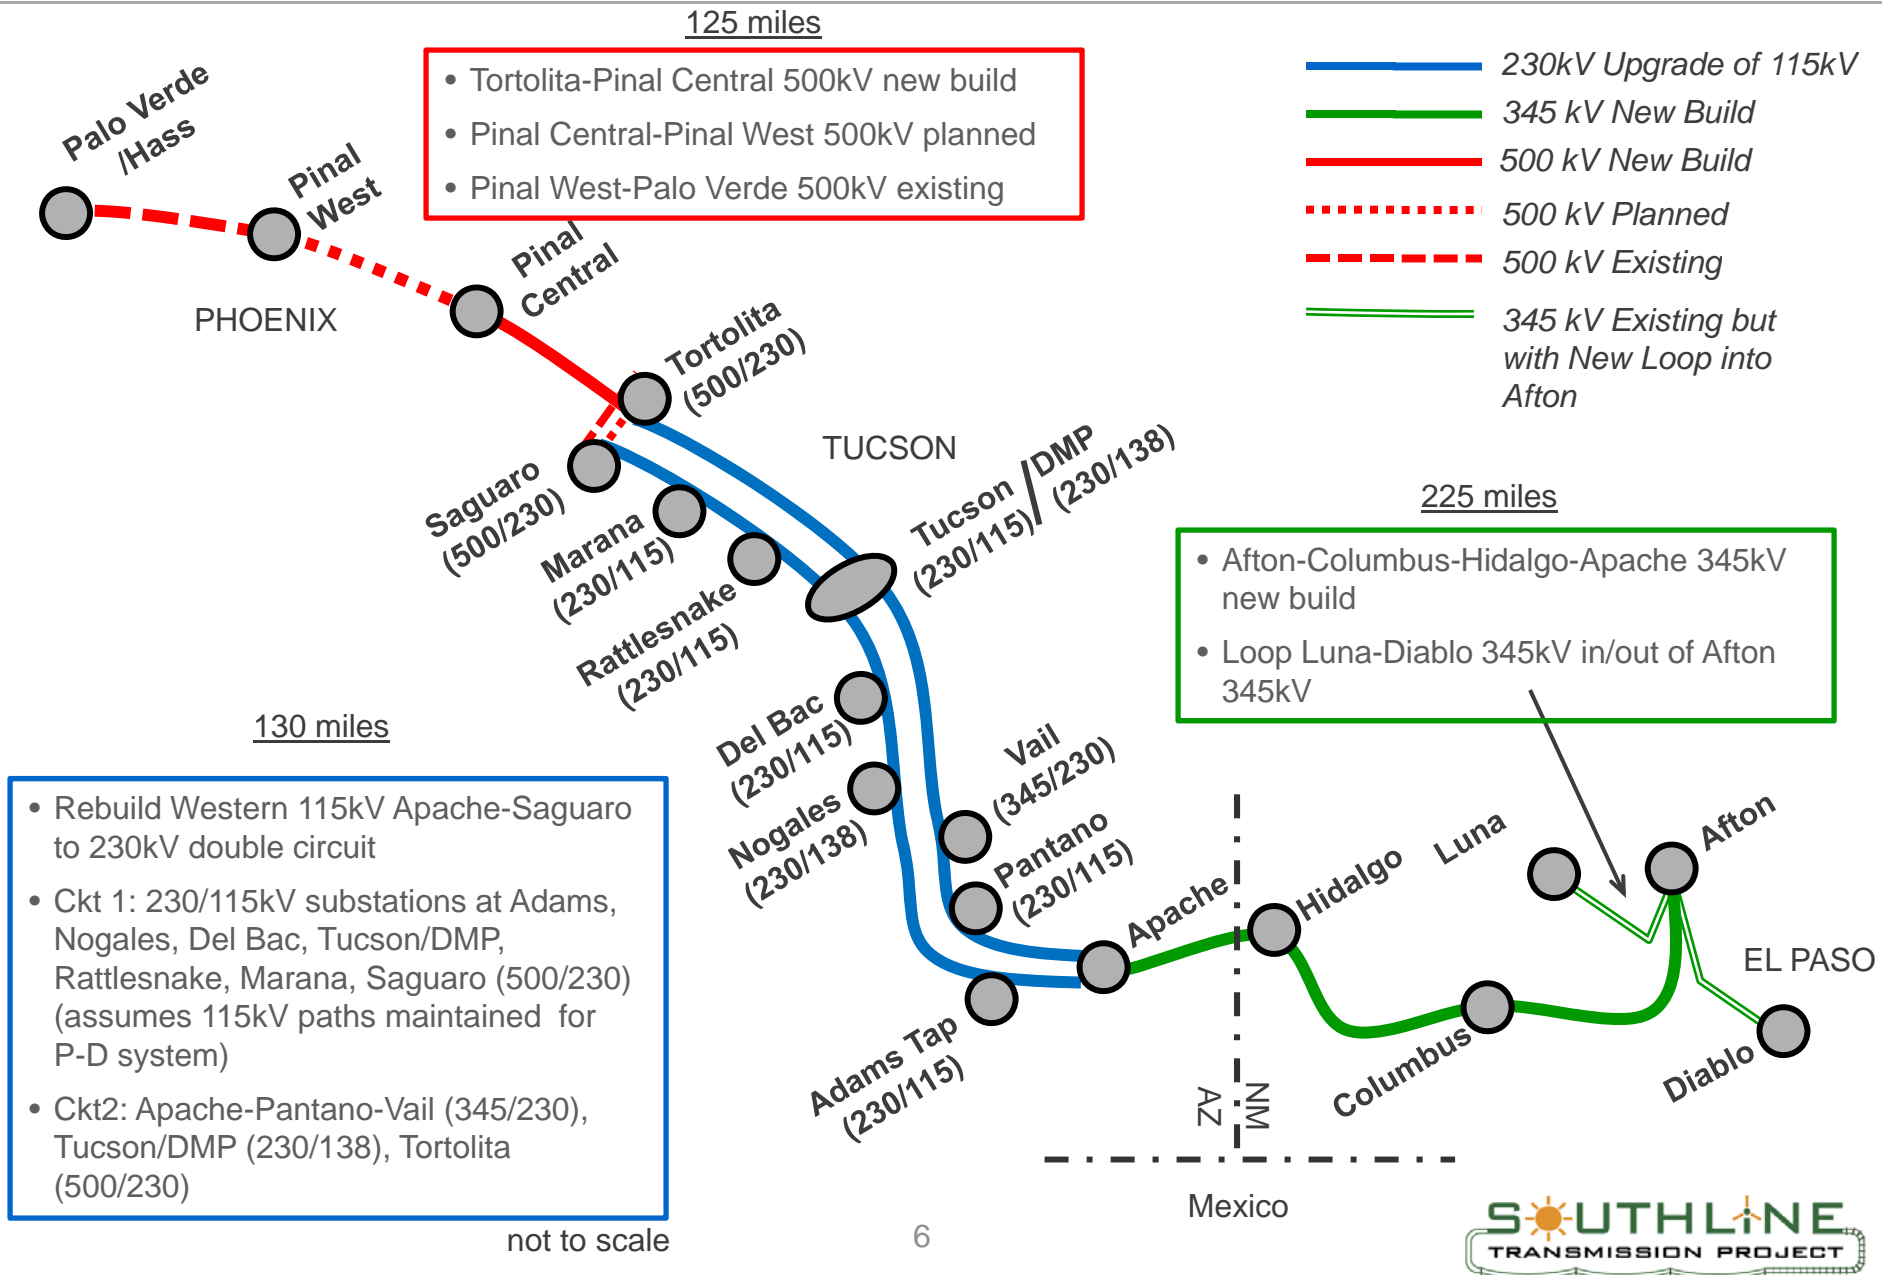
125 miles

• Tortolita-Pinal Central 500kV new build
• Pinal Central-Pinal West 500kV planned
• Pinal West-Palo Verde 500kV existing

230kV Upgrade of 115kV
345 kV New Build
500 kV New Build
500 kV Planned
500 kV Existing
345 kV Existing but with New Loop into Afton

Palo Verde /Hass
Pinal West
PHOENIX
Pinal Central
Tortolita (500/230)
TUCSON
Saguaro (500/230)
Marana (230/115)
Rattlesnake (230/115)
Tucson / DMP (230/115) (230/138)

225 miles

• Afton-Columbus-Hidalgo-Apache 345kV new build
• Loop Luna-Diablo 345kV in/out of Afton 345kV

130 miles

• Rebuild Western 115kV Apache-Saguaro to 230kV double circuit
• Ckt 1: 230/115kV substations at Adams, Nogales, Del Bac, Tucson/DMP, Rattlesnake, Marana, Saguaro (500/230) (assumes 115kV paths maintained for P-D system)
• Ckt2: Apache-Pantano-Vail (345/230), Tucson/DMP (230/138), Tortolita (500/230)

Del Bac (230/115)
Nogales (230/138)
Vail (345/230)
Pantano (230/115)
Apache
Adams Tap (230/115)
Hidalgo
Luna
Afton
EL PASO
Columbus
Diablo
AZ
NM
Mexico

not to scale
6
SOUTHLINE TRANSMISSION PROJECT